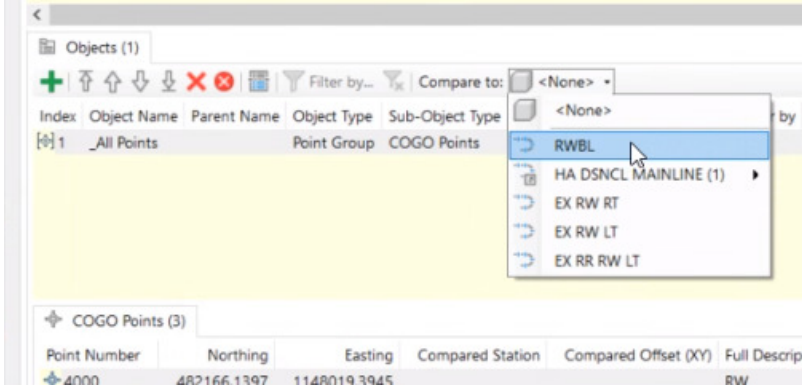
<

Objects (1)

Filter by... Compare to: <None>

| Index | Object Name | Parent Name | Object Type | Sub-Object Type | | r by |
|---|---|---|---|---|---|---|
| 1 | _All Points | | Point Group | COGO Points | | |

<None>
RWBL
HA DSNCL MAINLINE (1)
EX RW RT
EX RW LT
EX RR RW LT

COGO Points (3)

| Point Number | Northing | Easting | Compared Station | Compared Offset (XY) | Full Descrip |
|---|---|---|---|---|---|
| 4000 | 482166.1397 | 1148019.3945 | | | RW |